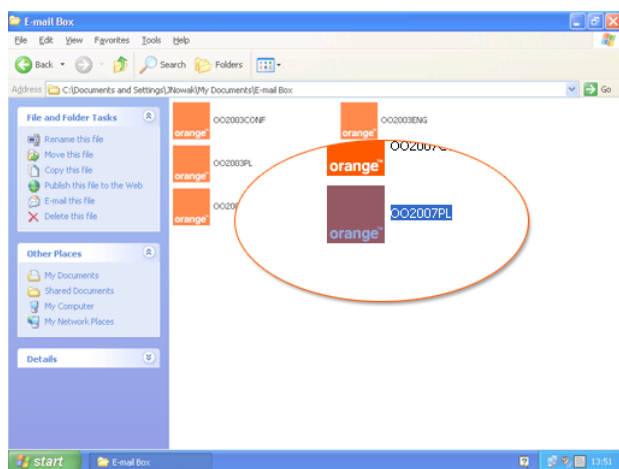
E-mail Box

File Edit View Favorites Tools Help

Back Search Folders

Address C:\Documents and Settings\JNowak\My Documents\E-mail Box Go

File and Folder Tasks

Rename this file
Move this file
Copy this file
Publish this file to the Web
E-mail this file
Delete this file

Other Places

My Documents
Shared Documents
My Computer
My Network Places

Details

orange OO2003CONF
orange OO2003ENG
orange OO2003PL
orange OO2007C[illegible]
orange OO20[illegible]
orange OO2007PL

start E-mail Box 13:51